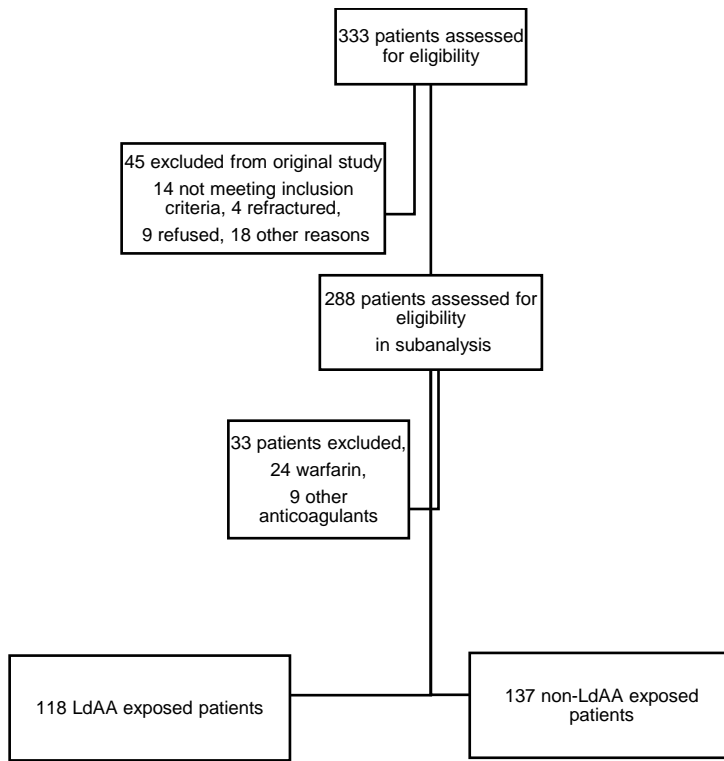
333 patients assessed for eligibility

45 excluded from original study
14 not meeting inclusion criteria, 4 refractured,
9 refused, 18 other reasons

288 patients assessed for eligibility
in subanalysis

33 patients excluded,
24 warfarin,
9 other anticoagulants

118 LdAA exposed patients

137 non-LdAA exposed patients